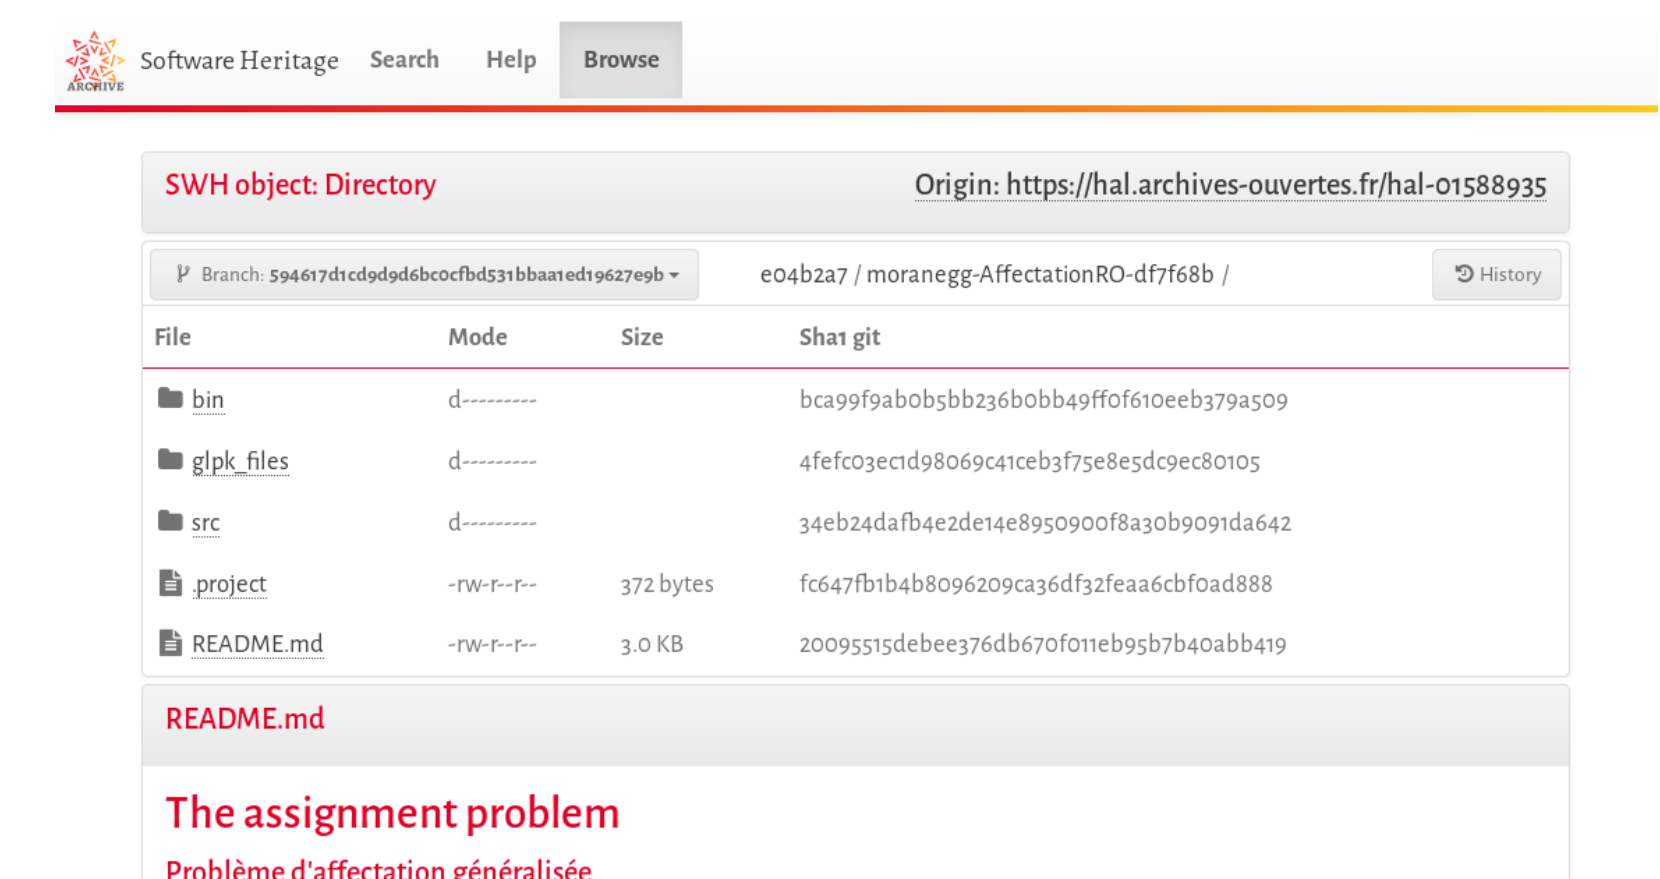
ARCHIVE Software Heritage Search Help Browse

SWH object: Directory

Origin: https://hal.archives-ouvertes.fr/hal-01588935

Branch: 594617d1cd9d9d6bc0cfbd531bbaa1ed19627e9b

e04b2a7 / moranegg-AffectationRO-df7f68b /

History

| File | Mode | Size | Sha1 git |
|---|---|---|---|
| bin | d--------- | | bca99f9ab0b5bb236b0bb49ff0f610eeb379a509 |
| glpk_files | d--------- | | 4fefc03ec1d98069c41ceb3f75e8e5dc9ec80105 |
| src | d--------- | | 34eb24dafb4e2de14e8950900f8a30b9091da642 |
| .project | -rw-r--r-- | 372 bytes | fc647fb1b4b8096209ca36df32feaa6cbf0ad888 |
| README.md | -rw-r--r-- | 3.0 KB | 20095515debee376db670f011eb95b7b40abb419 |

README.md

The assignment problem

Problème d'affectation généralisée